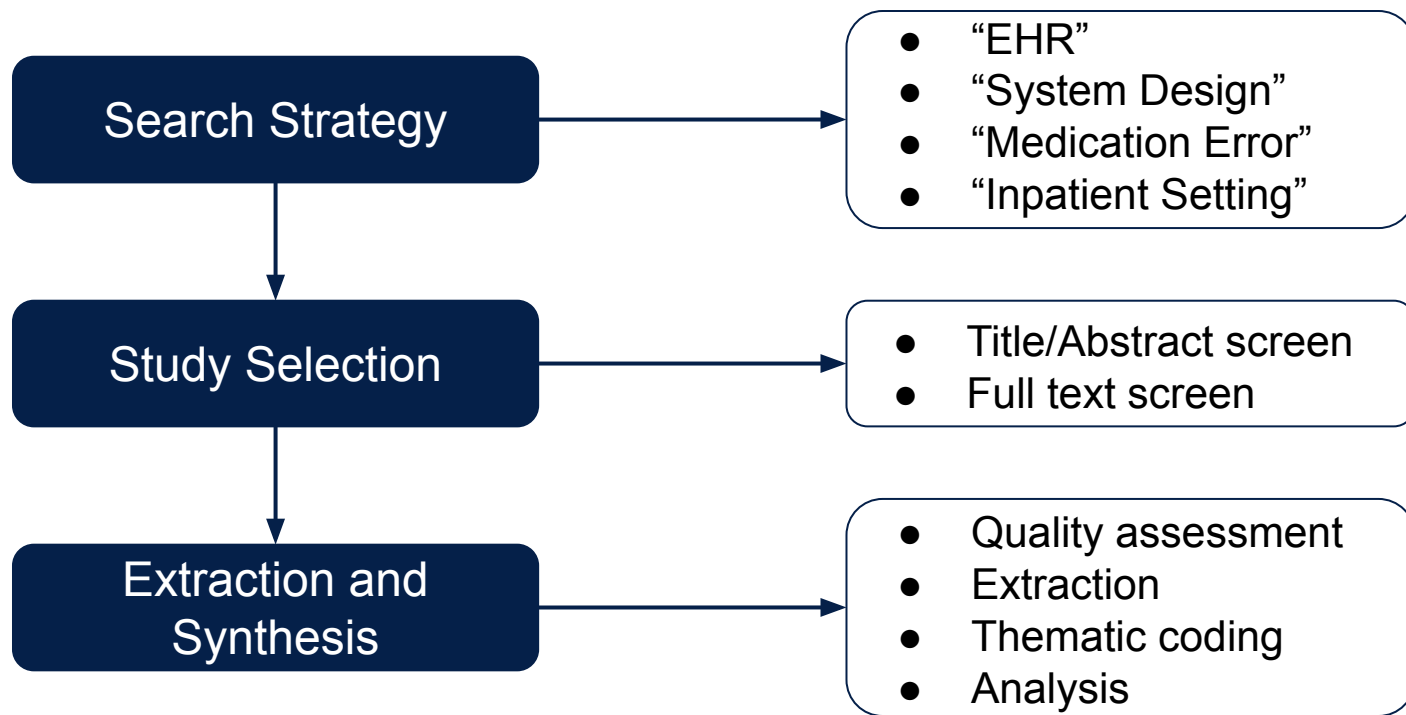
Search Strategy

- “EHR”
- “System Design”
- “Medication Error”
- “Inpatient Setting”

Study Selection

- Title/Abstract screen
- Full text screen

Extraction and Synthesis

- Quality assessment
- Extraction
- Thematic coding
- Analysis